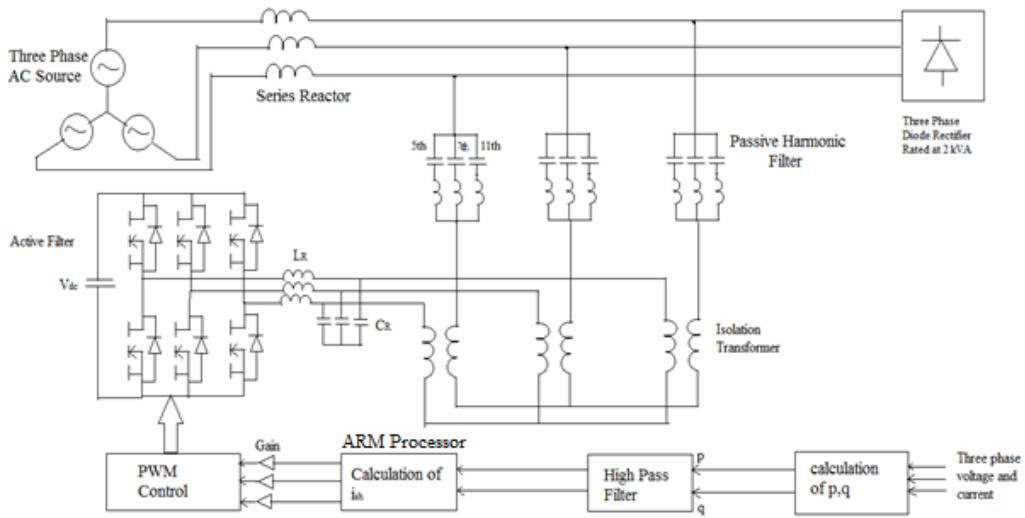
Three Phase AC Source

Series Reactor

Three Phase Diode Rectifier Rated at 2 kVA

5th 7th 11th

Passive Harmonic Filter

Active Filter

$V_{dc}$

$L_R$

$C_R$

Isolation Transformer

Gain

ARM Processor

PWM Control

Calculation of $i_{sh}$

High Pass Filter

p

q

calculation of p,q

Three phase voltage and current